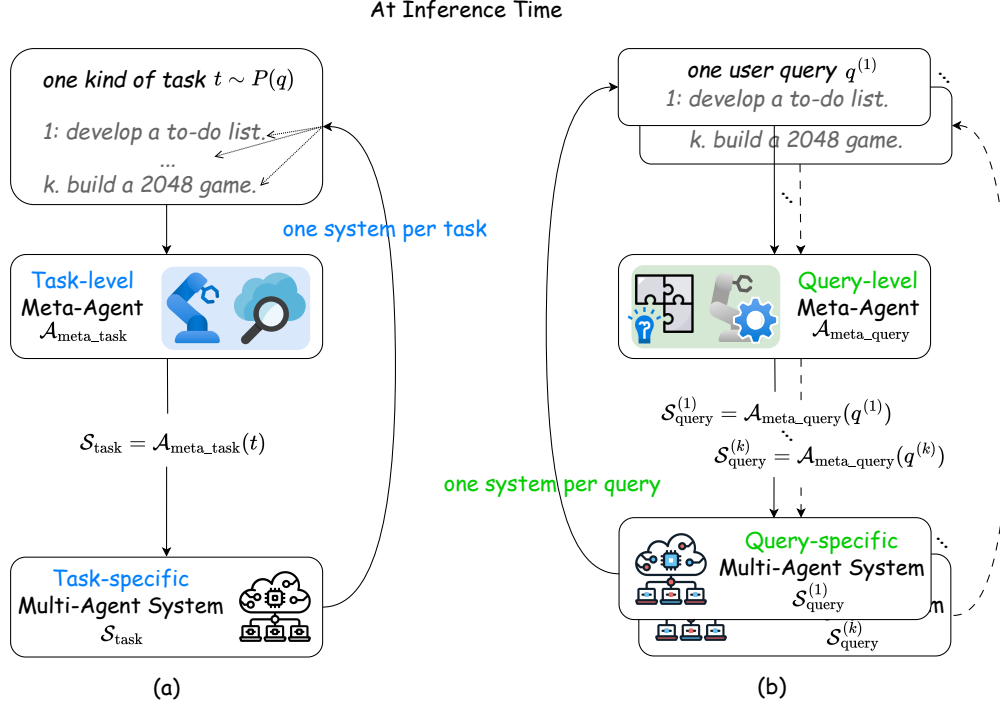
At Inference Time

one kind of task $t \sim P(q)$

1: develop a to-do list.

...

k. build a 2048 game.

one system per task

Task-level
Meta-Agent
$\mathcal{A}_{\text{meta\_task}}$

$\mathcal{S}_{\text{task}} = \mathcal{A}_{\text{meta\_task}}(t)$

Task-specific
Multi-Agent System
$\mathcal{S}_{\text{task}}$

(a)

one user query $q^{(1)}$

1: develop a to-do list.

k. build a 2048 game.

Query-level
Meta-Agent
$\mathcal{A}_{\text{meta\_query}}$

$\mathcal{S}_{\text{query}}^{(1)} = \mathcal{A}_{\text{meta\_query}}(q^{(1)})$

$\mathcal{S}_{\text{query}}^{(k)} = \mathcal{A}_{\text{meta\_query}}(q^{(k)})$

one system per query

Query-specific
Multi-Agent System
$\mathcal{S}_{\text{query}}^{(1)}$

m

$\mathcal{S}_{\text{query}}^{(k)}$

(b)